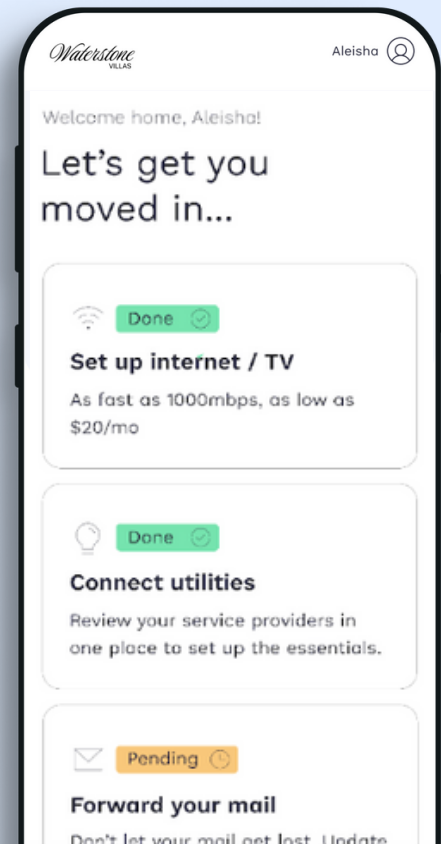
Waterstone VILLAS

Aleisha

Welcome home, Aleisha!

Let's get you moved in...

Done

Set up internet / TV

As fast as 1000mbps, as low as $20/mo

Done

Connect utilities

Review your service providers in one place to set up the essentials.

Pending

Forward your mail

Don't let your mail get lost. Update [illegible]